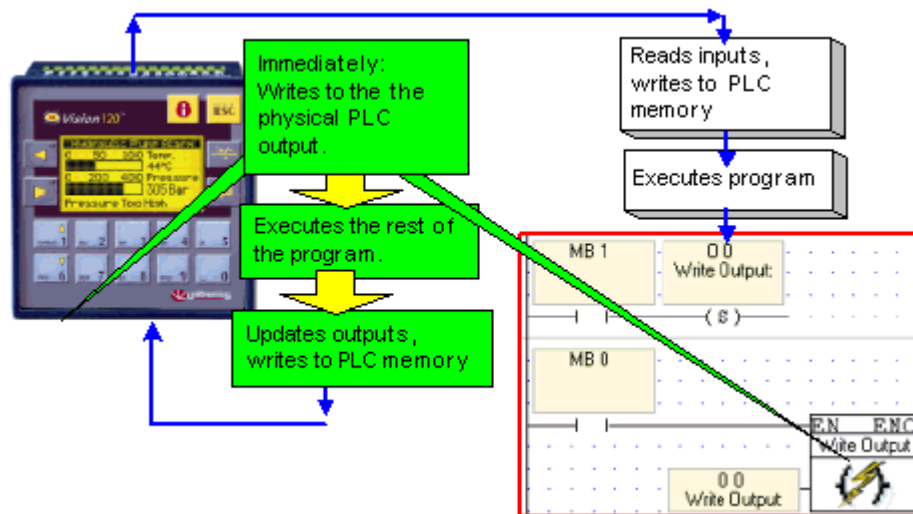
Immediately: Writes to the the physical PLC output.

Reads inputs, writes to PLC memory

Executes program

Executes the rest of the program.

Updates outputs, writes to PLC memory

Vision120

ESC

Temp. 44ºC

Pressure 305 Bar

Pressure Too High

1 2 3 4 5 6 7 8 9 0

MB 1

O 0
Write Output

( S )

MB 0

EN ENO
Write Output

O 0
Write Output